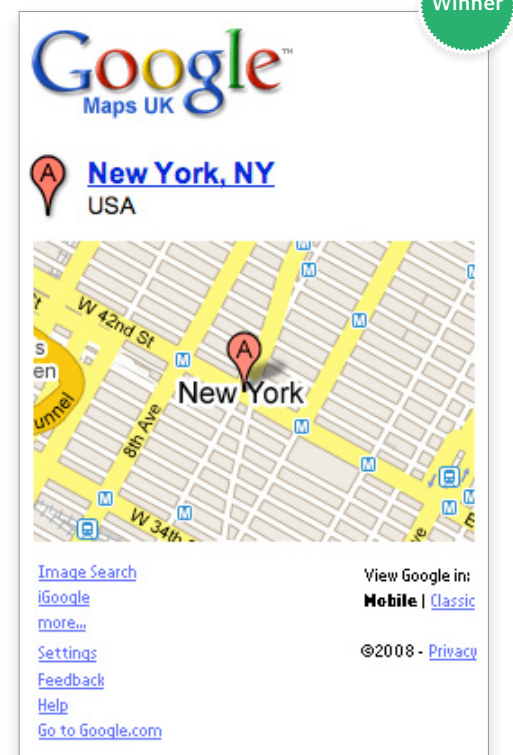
Winner

Google™
Maps UK

A

New York, NY
USA

W 42nd St
8th Ave
W 34th
A
New York
M
s
en
unnel

Image Search
iGoogle
more...

View Google in:
Mobile | Classic

Settings
Feedback
Help
Go to Google.com

©2008 - Privacy